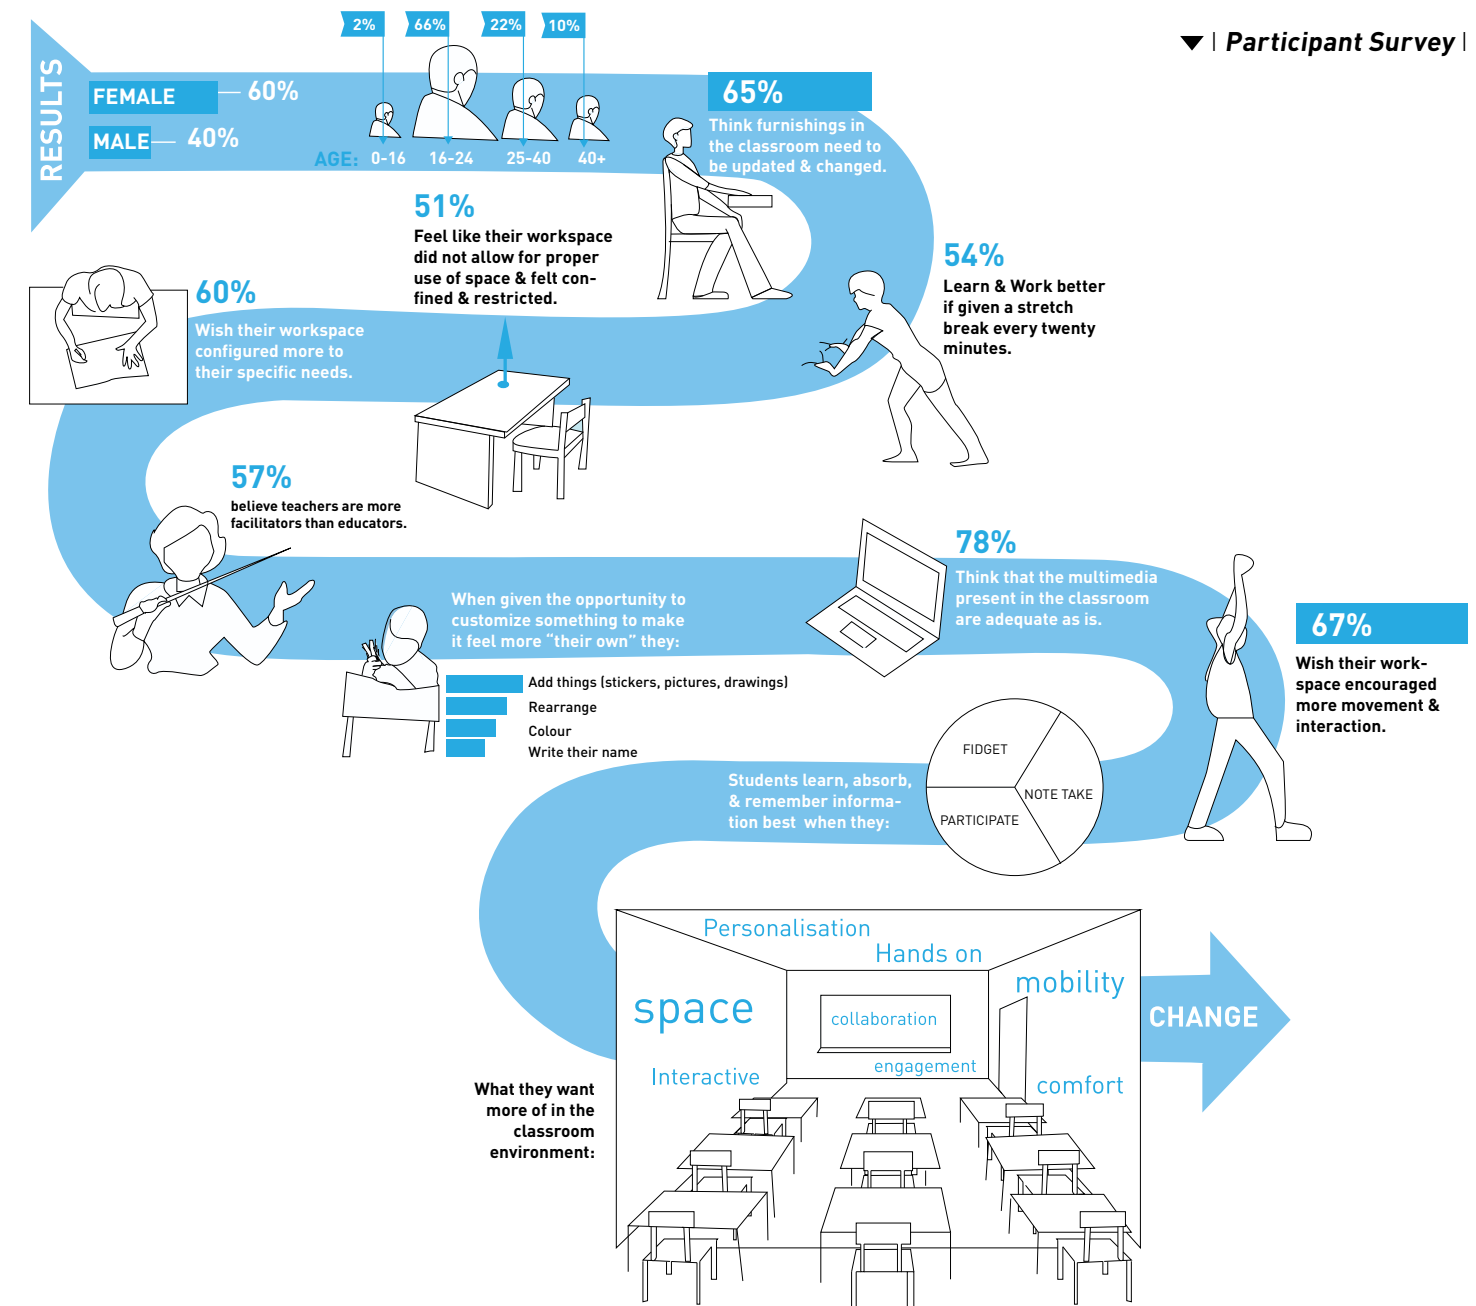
Participant Survey

RESULTS

FEMALE — 60%

MALE — 40%

2% 66% 22% 10%

AGE: 0-16 16-24 25-40 40+

65%
Think furnishings in the classroom need to be updated & changed.

51%
Feel like their workspace did not allow for proper use of space & felt confined & restricted.

60%
Wish their workspace configured more to their specific needs.

54%
Learn & Work better if given a stretch break every twenty minutes.

57%
believe teachers are more facilitators than educators.

78%
Think that the multimedia present in the classroom are adequate as is.

When given the opportunity to customize something to make it feel more "their own" they:

Add things (stickers, pictures, drawings)
Rearrange
Colour
Write their name

67%
Wish their workspace encouraged more movement & interaction.

Students learn, absorb, & remember information best when they:

FIDGET
NOTE TAKE
PARTICIPATE

Personalisation
Hands on
mobility
space
collaboration
engagement
Interactive
comfort

CHANGE

What they want more of in the classroom environment: